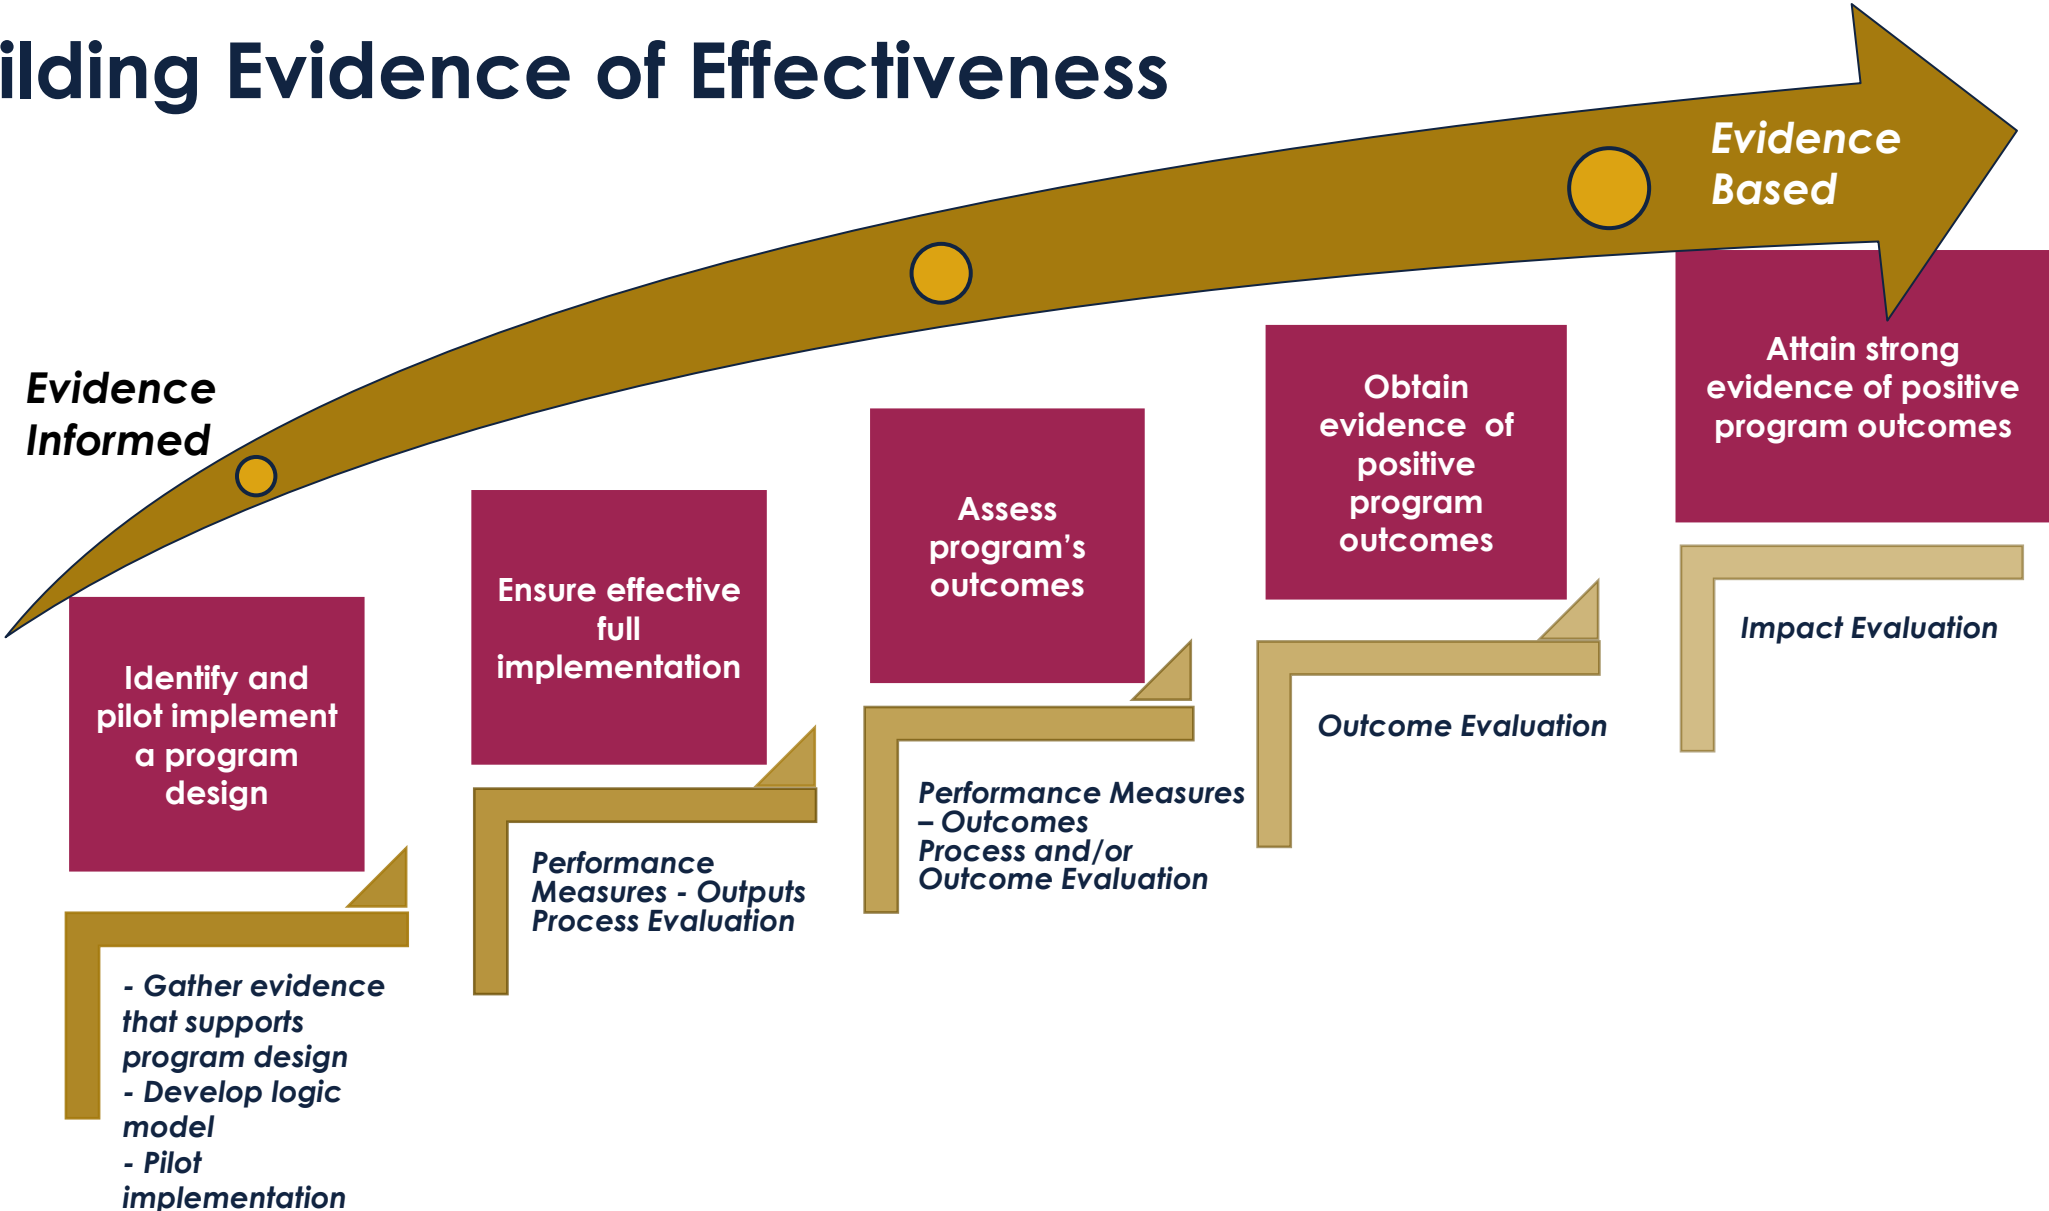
ilding Evidence of Effectiveness

Evidence Based

Evidence Informed

Identify and pilot implement a program design

- Gather evidence that supports program design
- Develop logic model
- Pilot implementation

Ensure effective full implementation

Performance Measures - Outputs
Process Evaluation

Assess program's outcomes

Performance Measures – Outcomes
Process and/or Outcome Evaluation

Obtain evidence of positive program outcomes

Outcome Evaluation

Attain strong evidence of positive program outcomes

Impact Evaluation